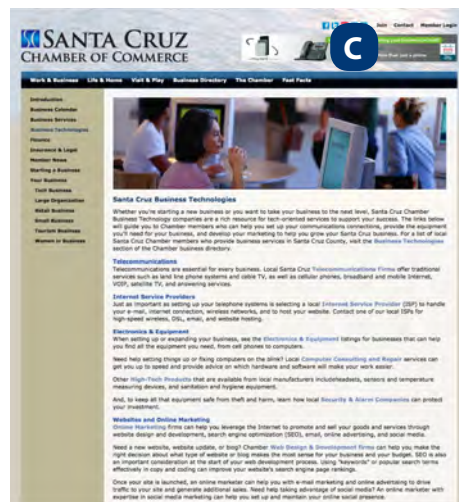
SANTA CRUZ
CHAMBER OF COMMERCE

Join Contact Member Login

C

Work & Business Life & Home Visit & Play Business Directory The Chamber Fast Facts

Introduction
Business Calendar
Business Services
Business Technologies
Finance
Insurance & Legal
Member News
Starting a Business
Your Business
Your Business
Large Organization
Retail Business
Small Business
Tourism Business
Women in Business

Santa Cruz Business Technologies

Whether you're starting a new business or you want to take your business to the next level, Santa Cruz Chamber Business Technology companies are a rich resource for tech-oriented services to support your success. The links below will guide you to Chamber members who can help you set up your communications connections, provide the equipment you'll need for your business, and develop your marketing to help you grow your Santa Cruz business. For a list of local Santa Cruz Chamber members who provide business services in Santa Cruz County, visit the Business Technologies section of the Chamber business directory.

Telecommunications
Telecommunications are essential for every business. Local Santa Cruz Telecommunications Firms offer traditional services such as land line phone systems and cable TV, as well as cellular phones, broadband and mobile Internet, VOIP, satellite TV, and answering services.

Internet Service Providers
Just as important as setting up your telephone systems is selecting a local Internet Service Provider (ISP) to handle your e-mail, internet connection, wireless networks, and to host your website. Contact one of our local ISPs for high-speed wireless, DSL, email, and website hosting.

Electronics & Equipment
When setting up or expanding your business, see the Electronics & Equipment listings for businesses that can help you find all the equipment you need, from cell phones to computers.

Need help setting things up or fixing computers on the spot? Local Computer Consulting and Repair services can get you up to speed and provide advice on which hardware and software will make your work easier.

Other High-Tech Products that are available from local manufacturers includeheadsets, sensors and temperature measuring devices, and sanitation and hygiene equipment.

And, to keep all that equipment safe from theft and harm, learn how local Security & Alarm Companies can protect your investment.

Websites and Online Marketing
Online Marketing firms can help you leverage the Internet to promote and sell your goods and services through website design and development, search engine optimization (SEO), email, online advertising, and social media.

Need a new website, website update, or blog? Chamber Web Design & Development firms can help you make the right decision about what type of website or blog makes the most sense for your business and your budget. SEO is also an important consideration at the start of your web development process. Using "keywords" or popular search terms effectively in copy and coding can improve your website's search engine page rankings.

Once your site is launched, an online marketer can help you with e-mail marketing and online advertising to drive traffic to your site and generate additional sales. Need help taking advantage of social media? An online marketer with expertise in social media marketing can help you set up and maintain your online social presence.